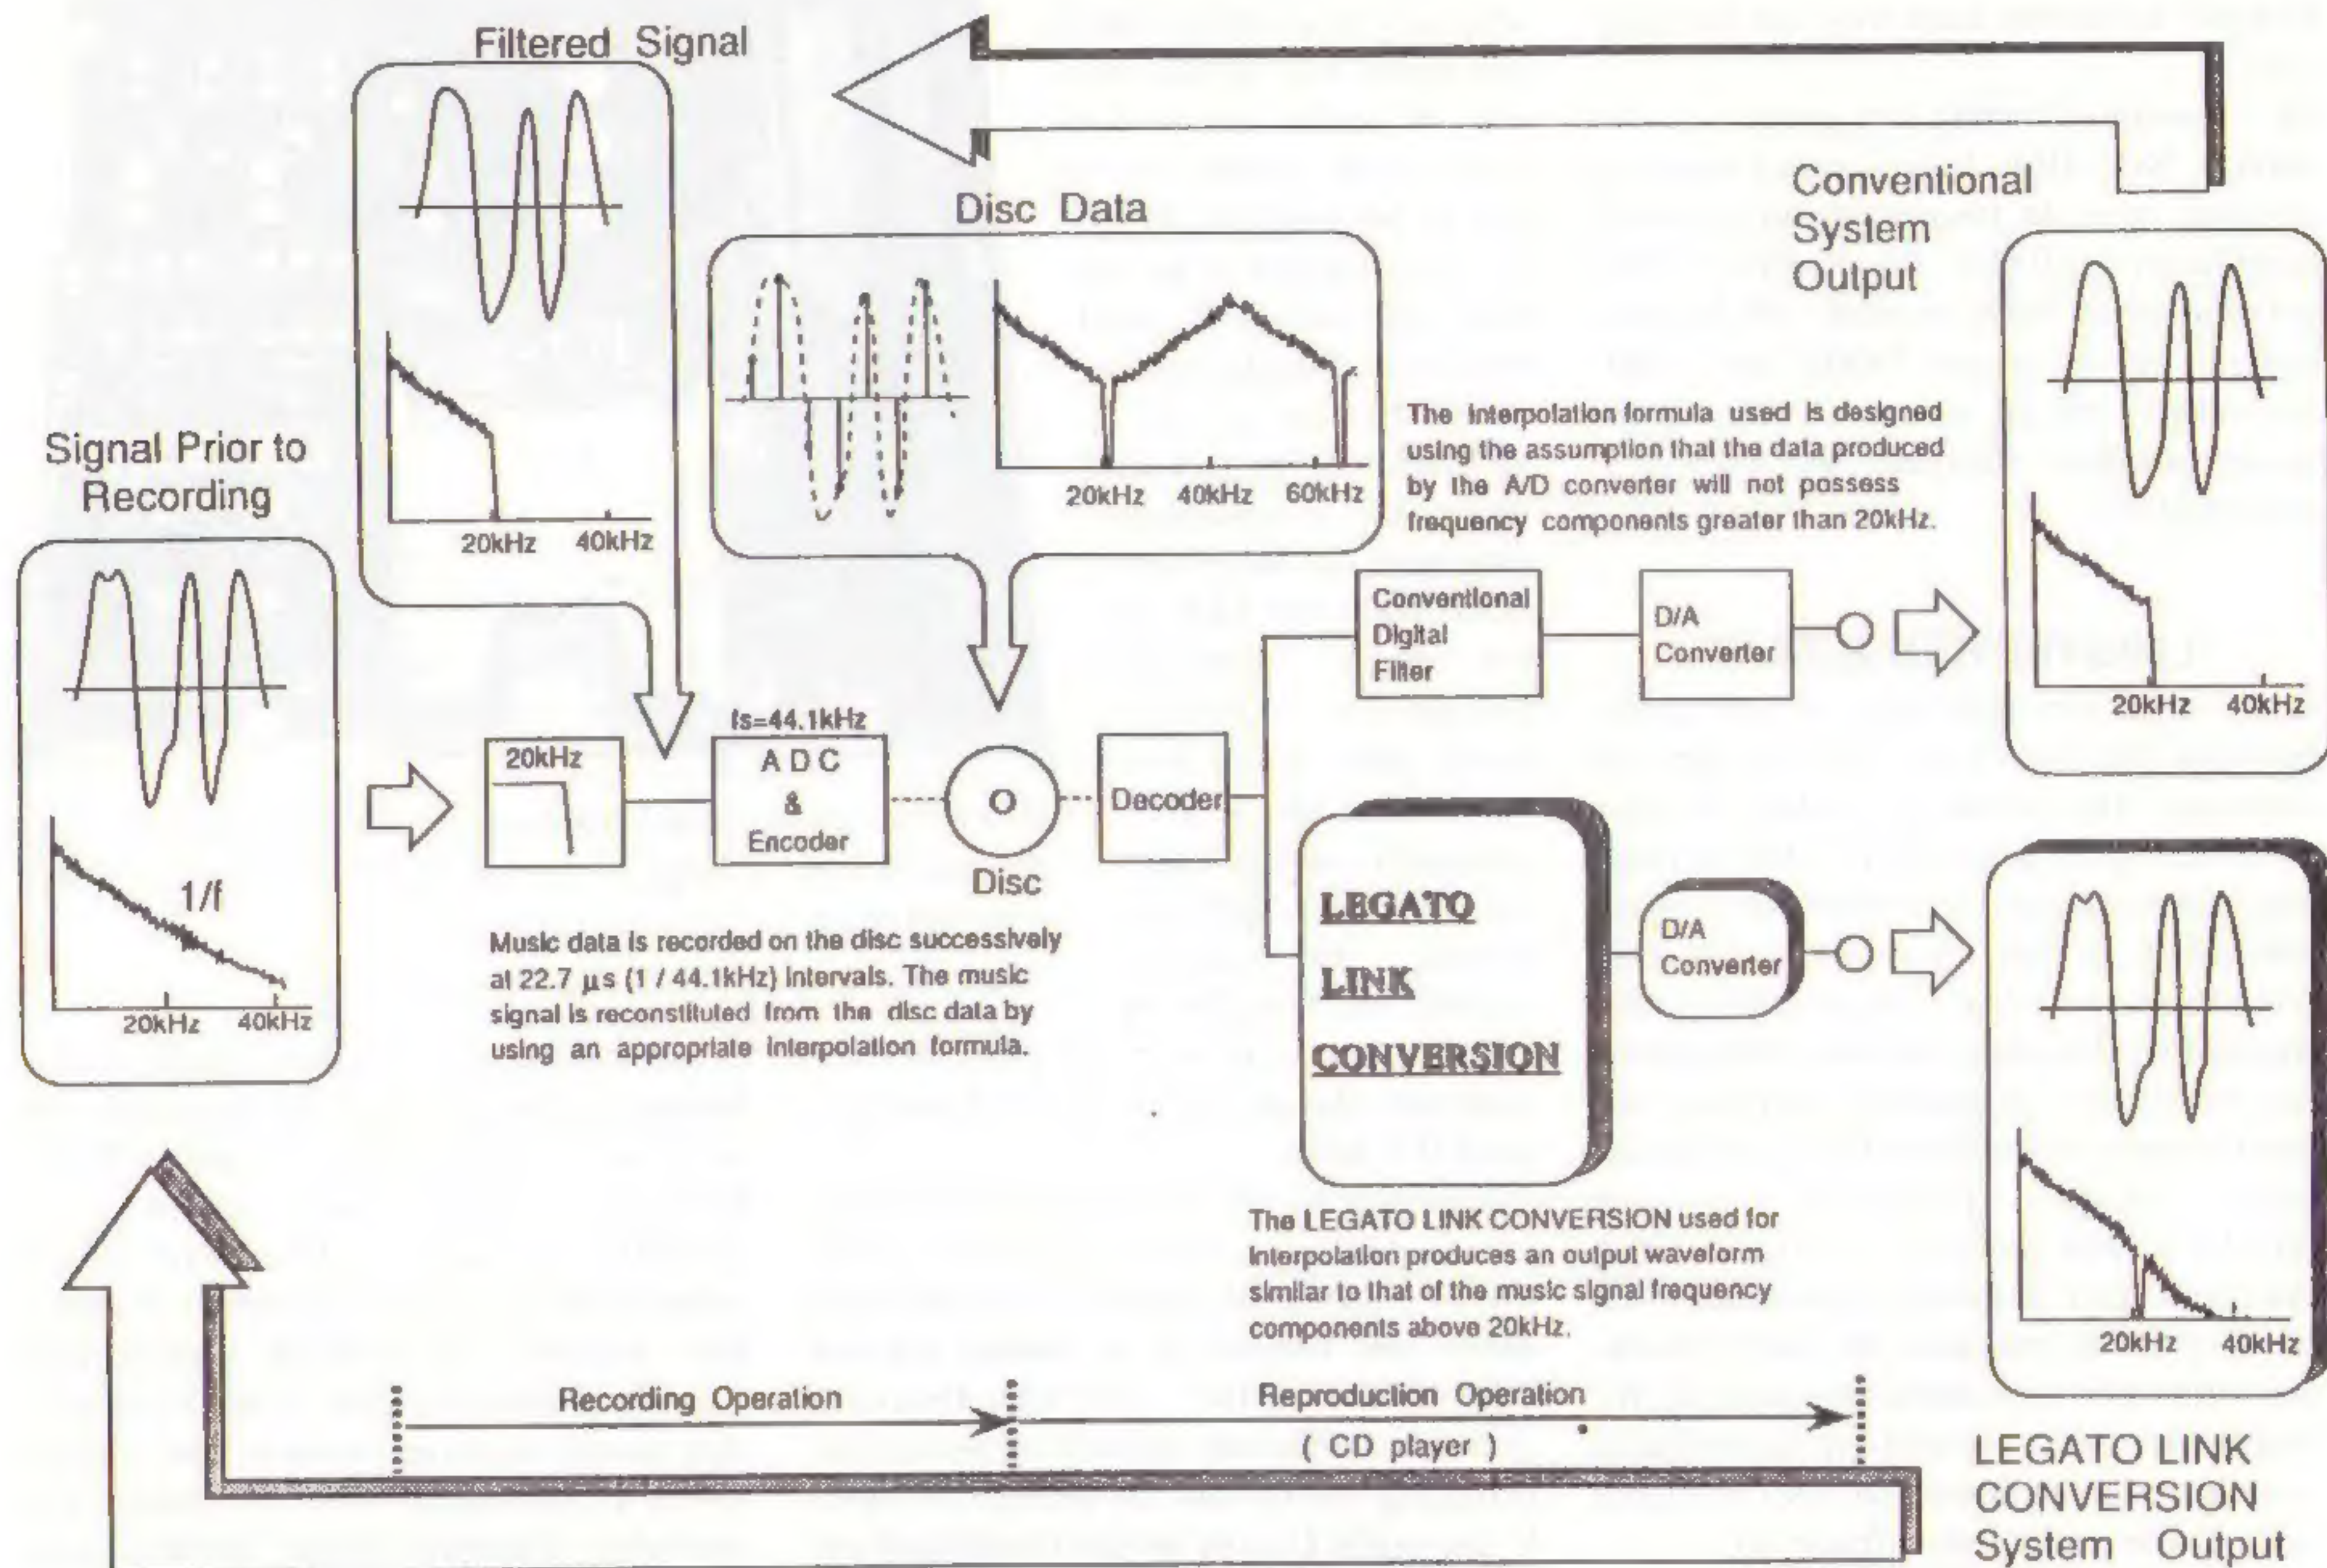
Filtered Signal

20kHz 40kHz

Disc Data

20kHz 40kHz 60kHz

Conventional System Output

Signal Prior to Recording

1/f

20kHz 40kHz

The interpolation formula used is designed using the assumption that the data produced by the A/D converter will not possess frequency components greater than 20kHz.

20kHz

fs=44.1kHz

A D C & Encoder

O

Disc

Decoder

Conventional Digital Filter

D/A Converter

20kHz 40kHz

LEGATO LINK CONVERSION

D/A Converter

Music data is recorded on the disc successively at 22.7 $\mu$s (1 / 44.1kHz) intervals. The music signal is reconstituted from the disc data by using an appropriate interpolation formula.

The LEGATO LINK CONVERSION used for interpolation produces an output waveform similar to that of the music signal frequency components above 20kHz.

20kHz 40kHz

Recording Operation

Reproduction Operation

( CD player )

LEGATO LINK CONVERSION System Output